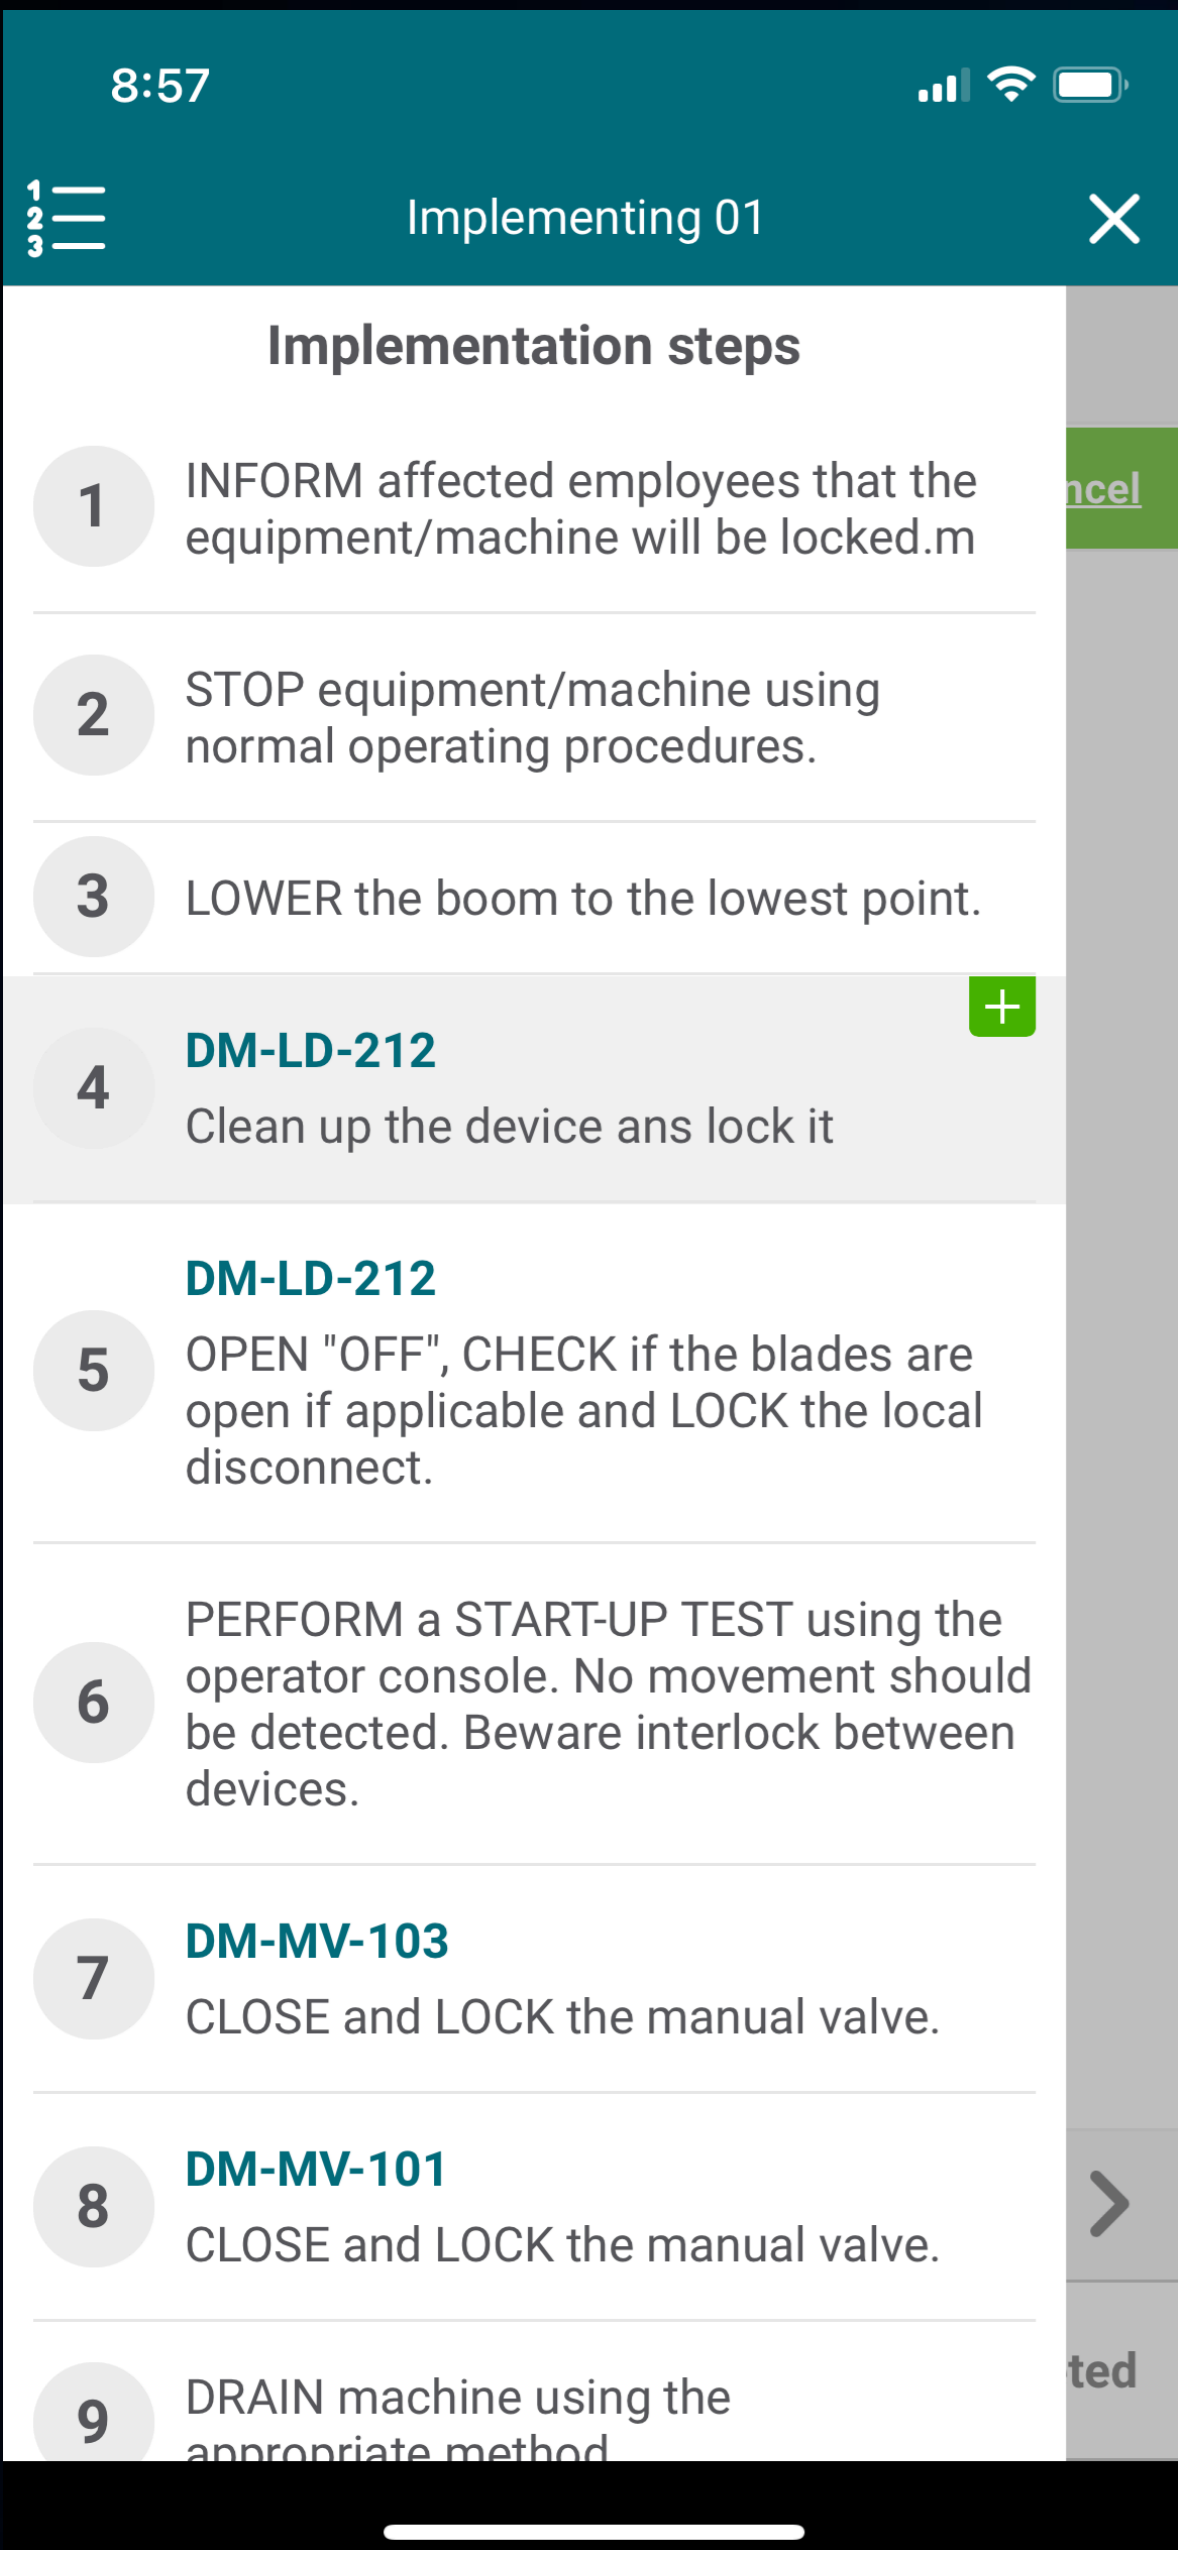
8:57

Implementing 01

Implementation steps

1 INFORM affected employees that the equipment/machine will be locked.m

ncel

2 STOP equipment/machine using normal operating procedures.

3 LOWER the boom to the lowest point.

+

4 DM-LD-212
Clean up the device ans lock it

5 DM-LD-212
OPEN "OFF", CHECK if the blades are open if applicable and LOCK the local disconnect.

6 PERFORM a START-UP TEST using the operator console. No movement should be detected. Beware interlock between devices.

7 DM-MV-103
CLOSE and LOCK the manual valve.

8 DM-MV-101
CLOSE and LOCK the manual valve.

9 DRAIN machine using the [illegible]

ted